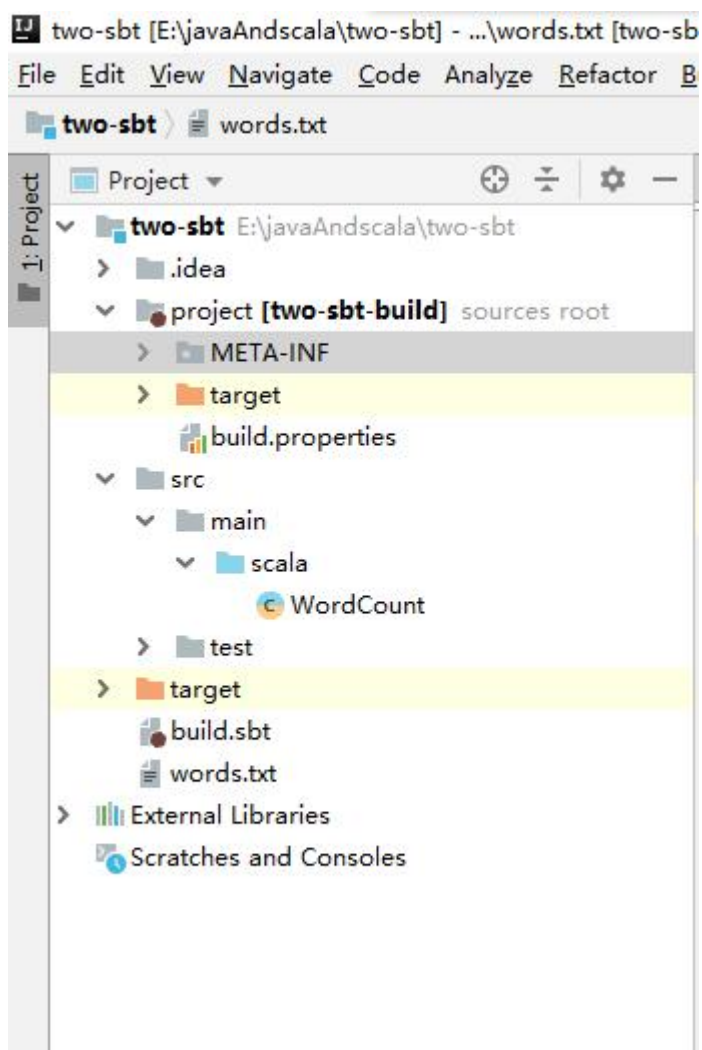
two-sbt [E:\javaAndscala\two-sbt] - ...\words.txt [two-sb

File Edit View Navigate Code Analyze Refactor B

two-sbt 〉 words.txt

1: Project

Project ▾

two-sbt E:\javaAndscala\two-sbt

.idea

project [two-sbt-build] sources root

META-INF

target

build.properties

src

main

scala

WordCount

test

target

build.sbt

words.txt

External Libraries

Scratches and Consoles